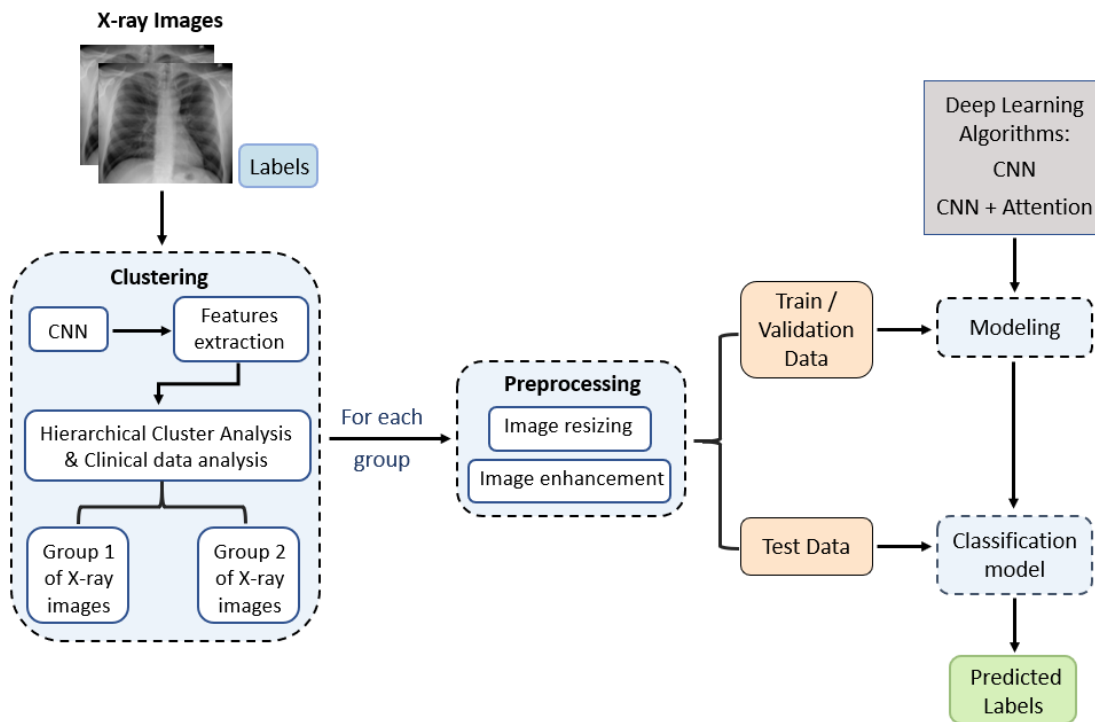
X-ray Images

Labels

Clustering

CNN

Features extraction

Hierarchical Cluster Analysis & Clinical data analysis

Group 1 of X-ray images

Group 2 of X-ray images

For each group

Preprocessing

Image resizing

Image enhancement

Train / Validation Data

Test Data

Deep Learning Algorithms:

CNN

CNN + Attention

Modeling

Classification model

Predicted Labels